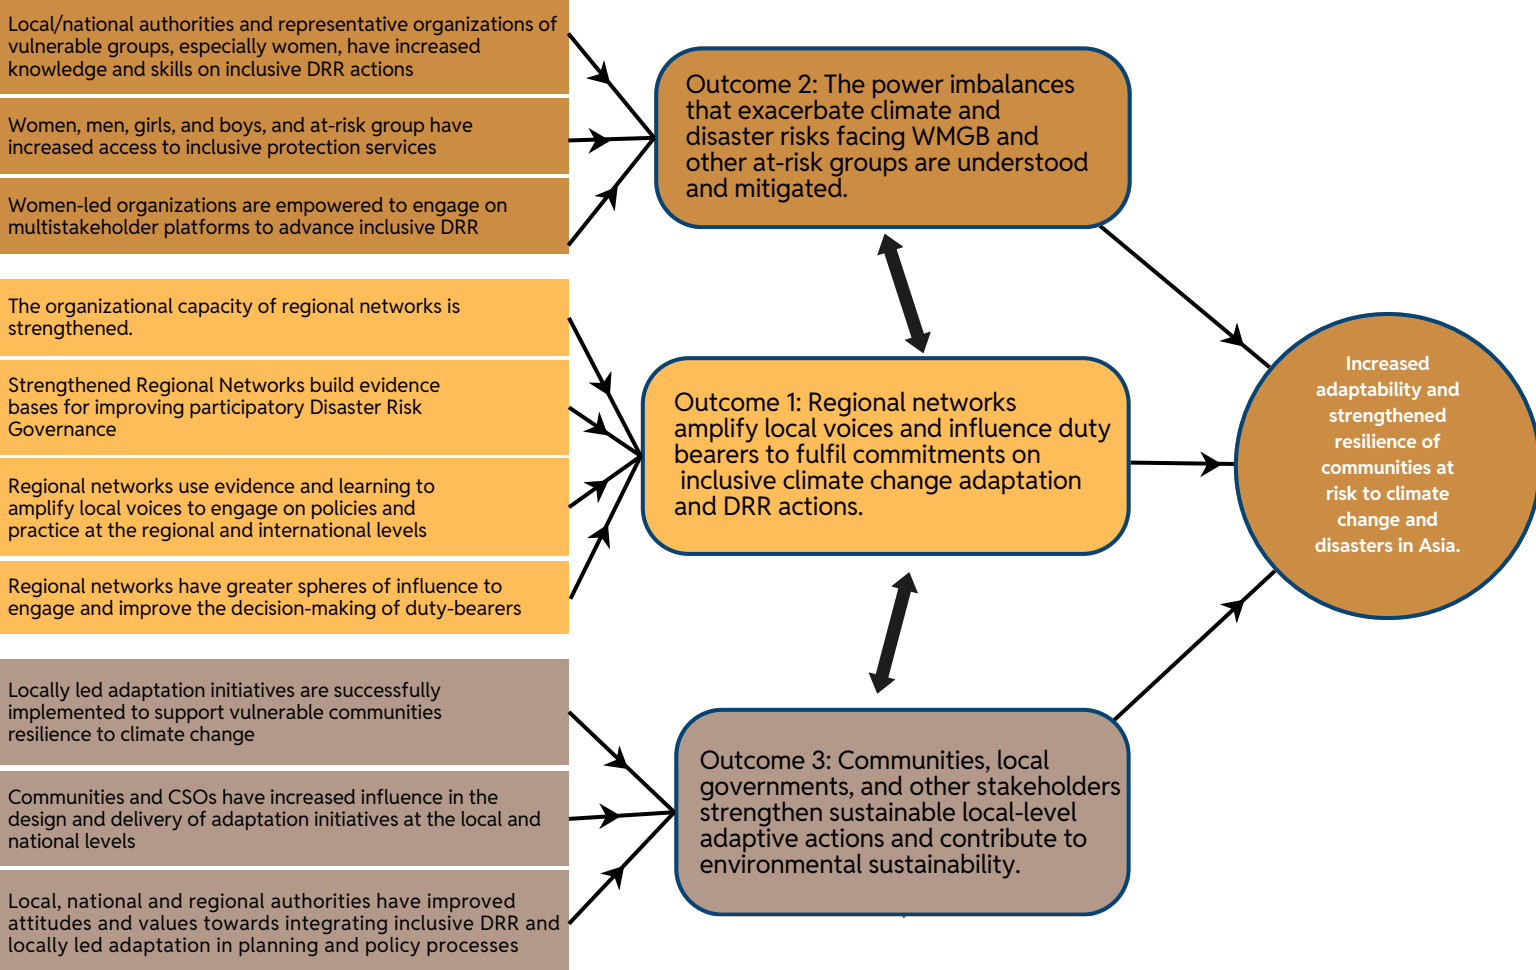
Local/national authorities and representative organizations of vulnerable groups, especially women, have increased knowledge and skills on inclusive DRR actions

Women, men, girls, and boys, and at-risk group have increased access to inclusive protection services

Women-led organizations are empowered to engage on multistakeholder platforms to advance inclusive DRR

Outcome 2: The power imbalances that exacerbate climate and disaster risks facing WMGB and other at-risk groups are understood and mitigated.

The organizational capacity of regional networks is strengthened.

Strengthened Regional Networks build evidence bases for improving participatory Disaster Risk Governance

Regional networks use evidence and learning to amplify local voices to engage on policies and practice at the regional and international levels

Regional networks have greater spheres of influence to engage and improve the decision-making of duty-bearers

Outcome 1: Regional networks amplify local voices and influence duty bearers to fulfil commitments on inclusive climate change adaptation and DRR actions.

Increased adaptability and strengthened resilience of communities at risk to climate change and disasters in Asia.

Locally led adaptation initiatives are successfully implemented to support vulnerable communities resilience to climate change

Communities and CSOs have increased influence in the design and delivery of adaptation initiatives at the local and national levels

Local, national and regional authorities have improved attitudes and values towards integrating inclusive DRR and locally led adaptation in planning and policy processes

Outcome 3: Communities, local governments, and other stakeholders strengthen sustainable local-level adaptive actions and contribute to environmental sustainability.